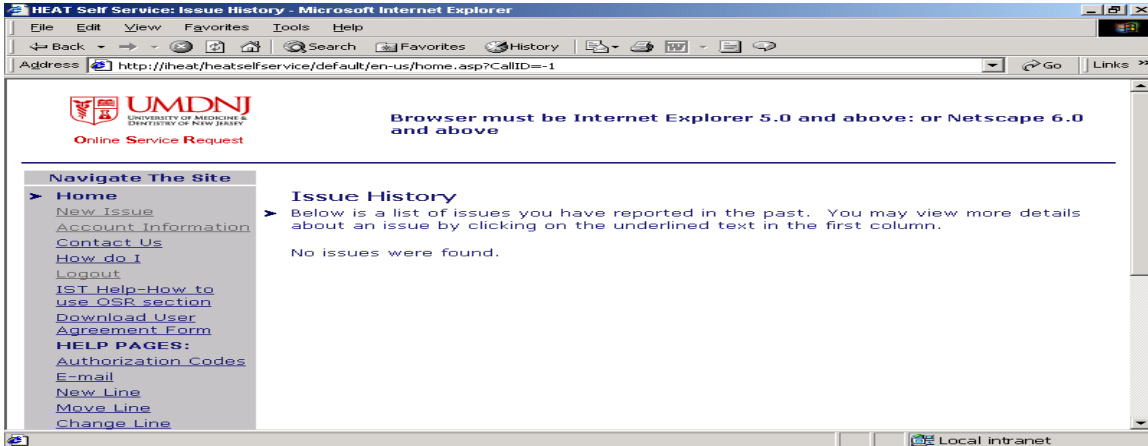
HEAT Self Service: Issue History - Microsoft Internet Explorer

File Edit View Favorites Tools Help

Back Search Favorites History

Address http://iheat/heatselfservice/default/en-us/home.asp?CallID=-1 Go Links »

UMDNJ
UNIVERSITY OF MEDICINE & DENTISTRY OF NEW JERSEY
Online Service Request

Browser must be Internet Explorer 5.0 and above: or Netscape 6.0 and above

Navigate The Site
Home
New Issue
Account Information
Contact Us
How do I
Logout
IST Help-How to use OSR section
Download User Agreement Form
HELP PAGES:
Authorization Codes
E-mail
New Line
Move Line
Change Line

Issue History
Below is a list of issues you have reported in the past. You may view more details about an issue by clicking on the underlined text in the first column.

No issues were found.

Local intranet